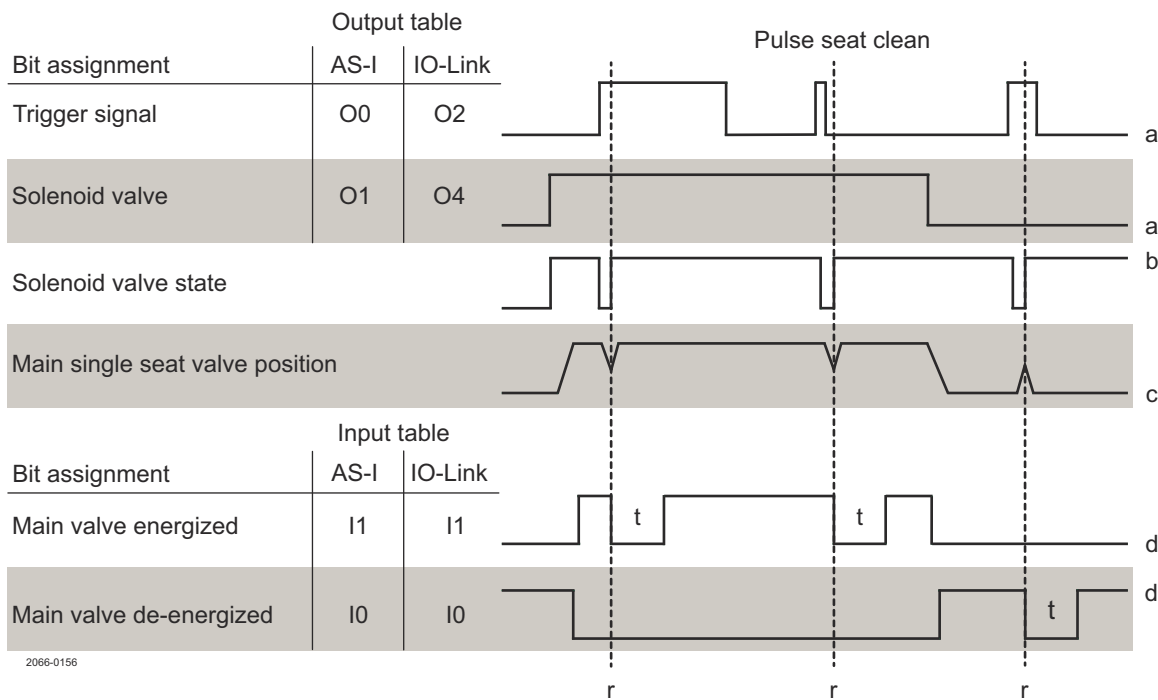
Output table

Pulse seat clean

| Bit assignment | AS-I | IO-Link |
|---|---|---|
| Trigger signal | O0 | O2 |
| Solenoid valve | O1 | O4 |

a
a

Solenoid valve state
b

Main single seat valve position
c

Input table

| Bit assignment | AS-I | IO-Link |
|---|---|---|
| Main valve energized | I1 | I1 |
| Main valve de-energized | I0 | I0 |

t
t
d
t
d

2066-0156

r
r
r